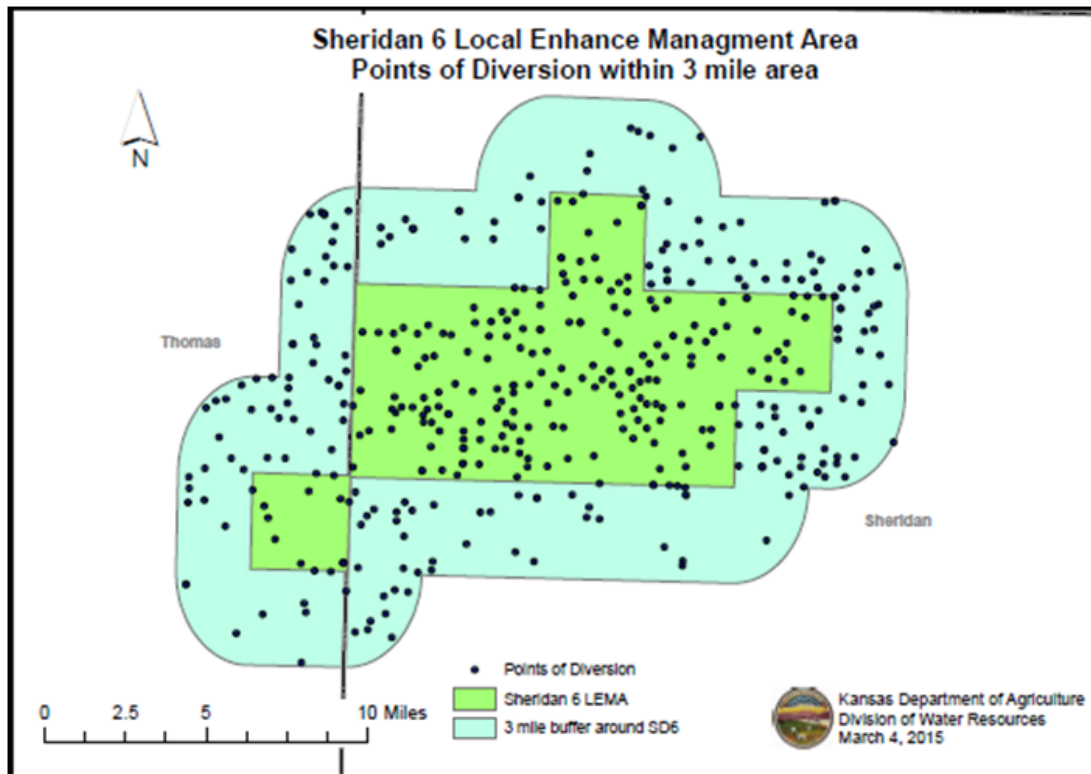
Sheridan 6 Local Enhance Managment Area
Points of Diversion within 3 mile area

N

Thomas

Sheridan

Points of Diversion
Sheridan 6 LEMA
3 mile buffer around SD6

0 2.5 5 10 Miles

Kansas Department of Agriculture
Division of Water Resources
March 4, 2015